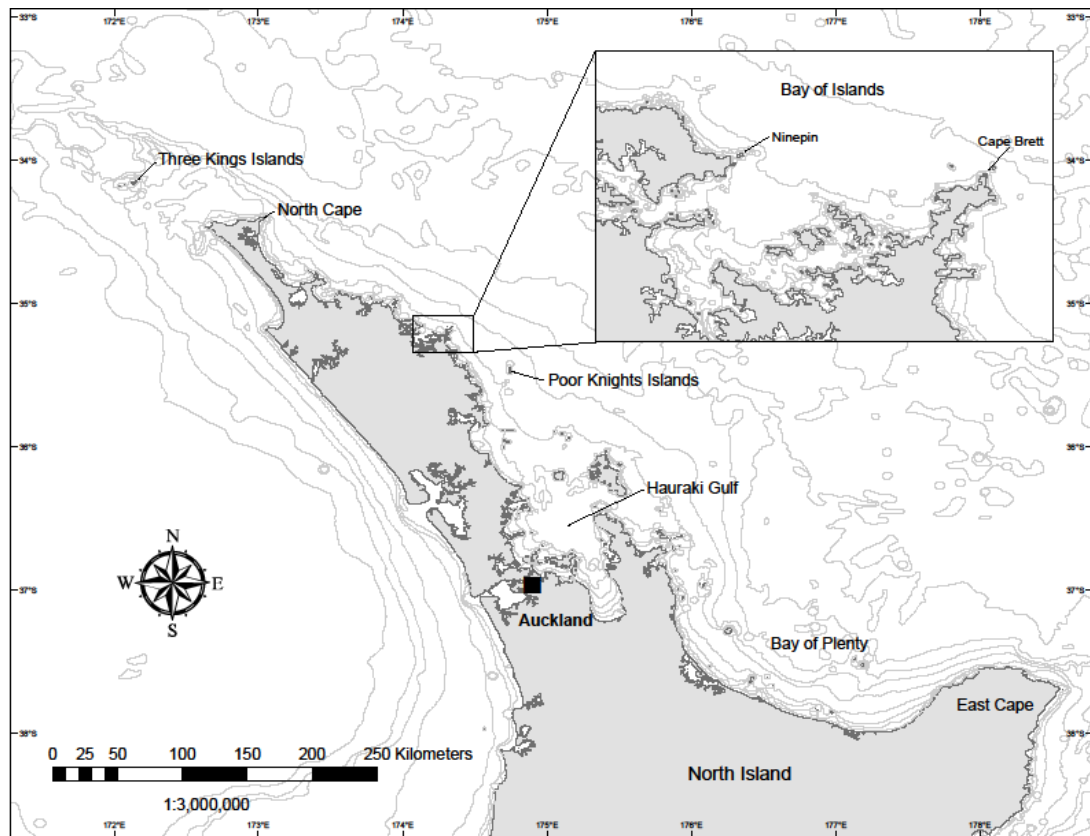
33°S
172°E
173°E
174°E
175°E
176°E
177°E
178°E
33°S

Bay of Islands
Ninepin
Cape Brett

34°S
Three Kings Islands
34°S
North Cape

35°S
35°S
Poor Knights Islands

36°S
36°S
Hauraki Gulf

N
W
E
S
37°S
37°S
Auckland

Bay of Plenty

East Cape
38°S
38°S

0 25 50 100 150 200 250 Kilometers

1:3,000,000

North Island

172°E
173°E
174°E
175°E
176°E
177°E
178°E